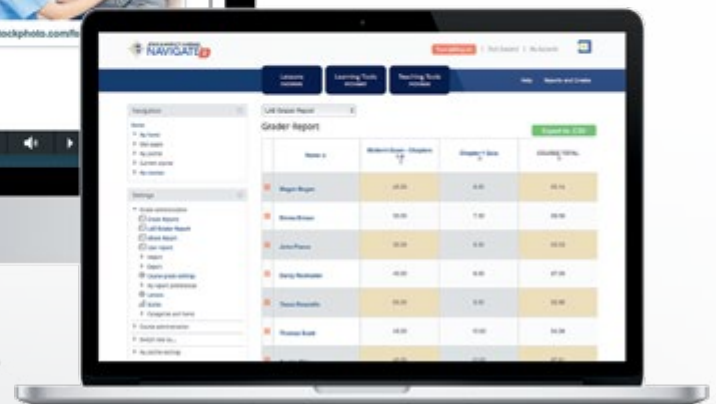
ckphoto.com/f

NAVIGATE

Lessons

Learning Tools

Teaching Tools

Help

Reports and Grades

Navigation

Settings

Grader Report

Export to CSV

Name

COURSE TOTAL

Megan Brogan

Emma Brown

John Pierce

Darcy Rowlander

Trevor Reynolds

Thomas Scott

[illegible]